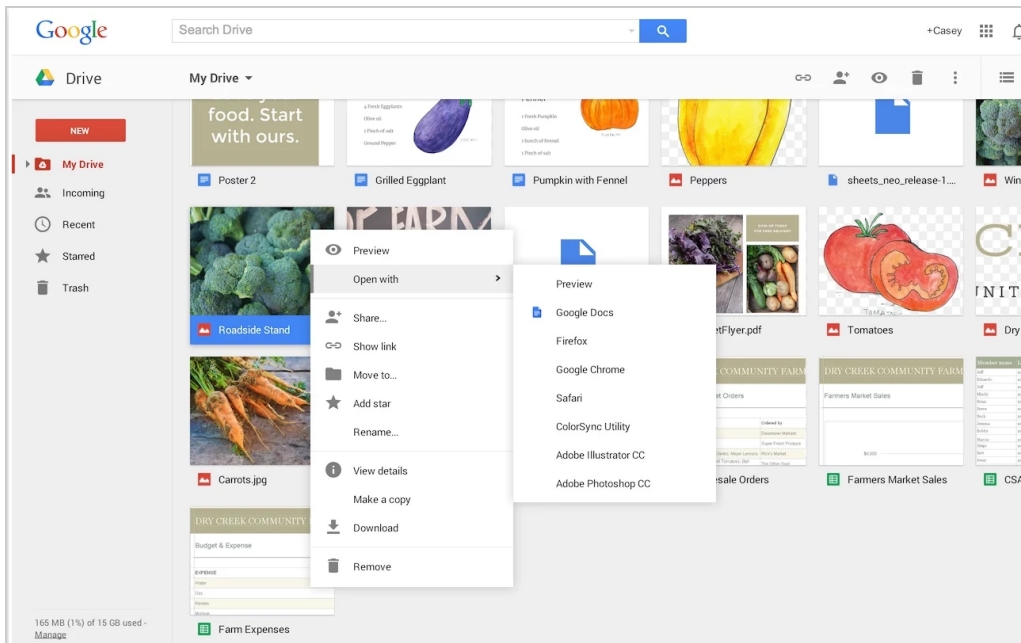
Google

Search Drive

+Casey

Drive

My Drive

NEW

My Drive

Incoming

Recent

Starred

Trash

food. Start with ours.

Poster 2

Grilled Eggplant

Pumpkin with Fennel

Peppers

sheets_neo_release-1...

Win

Roadside Stand

Preview

Open with

Share...

Show link

Move to...

Add star

Rename...

View details

Make a copy

Download

Remove

Preview

Google Docs

Firefox

Google Chrome

Safari

ColorSync Utility

Adobe Illustrator CC

Adobe Photoshop CC

etFlyer.pdf

Tomatoes

Dry

Carrots.jpg

COMMUNITY FARM

et Orders

esale Orders

DRY CREEK COMMUNITY FARM

Farmers Market Sales

Farmers Market Sales

CSA

DRY CREEK COMMUNITY FARM

Budget & Expense

Farm Expenses

165 MB (1%) of 15 GB used - Manage